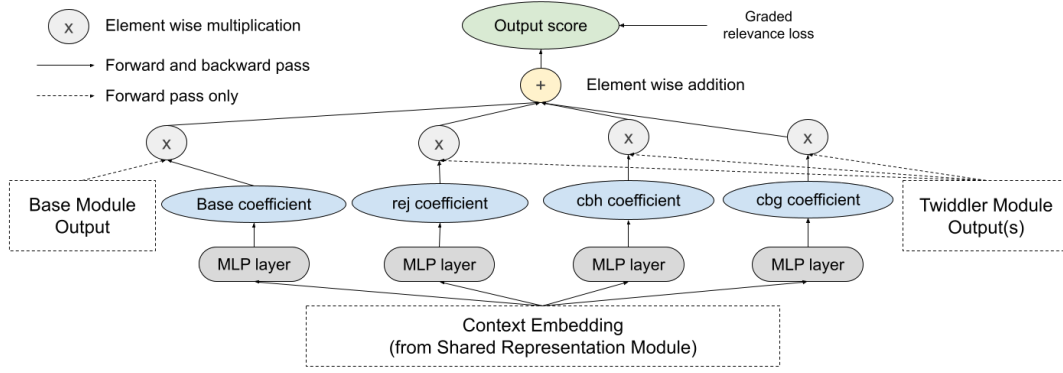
x Element wise multiplication

Forward and backward pass

Forward pass only

Output score

Graded relevance loss

+ Element wise addition

x

x

x

x

Base Module Output

Base coefficient

rej coefficient

cbh coefficient

cbg coefficient

Twiddler Module Output(s)

MLP layer

MLP layer

MLP layer

MLP layer

Context Embedding (from Shared Representation Module)